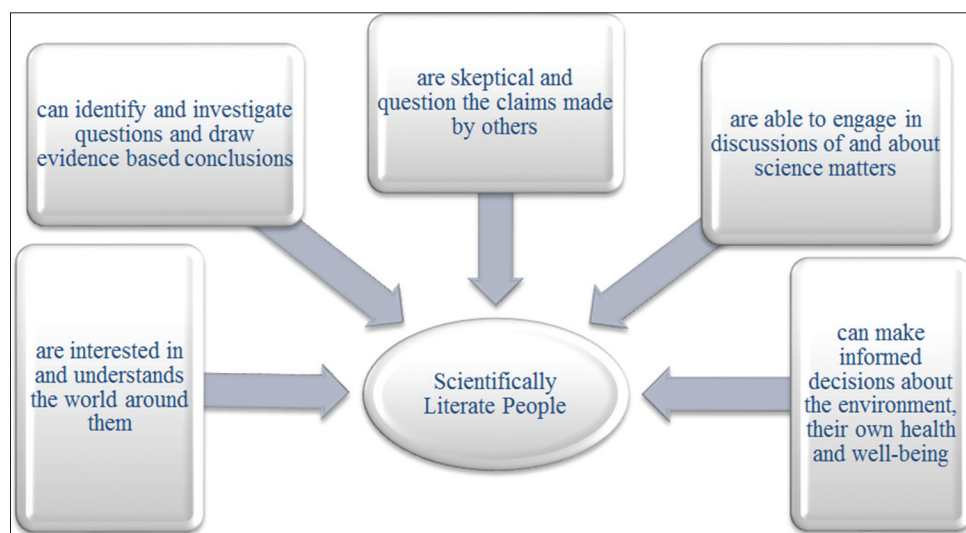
can identify and investigate questions and draw evidence based conclusions

are skeptical and question the claims made by others

are able to engage in discussions of and about science matters

are interested in and understands the world around them

Scientifically Literate People

can make informed decisions about the environment, their own health and well-being